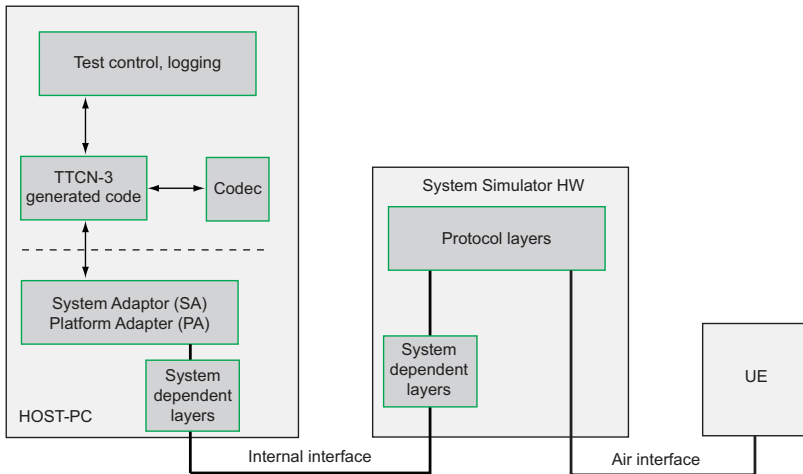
Test control, logging

TTCN-3 generated code

Codec

System Adaptor (SA) Platform Adapter (PA)

System dependent layers

HOST-PC

System Simulator HW

Protocol layers

System dependent layers

UE

Internal interface

Air interface